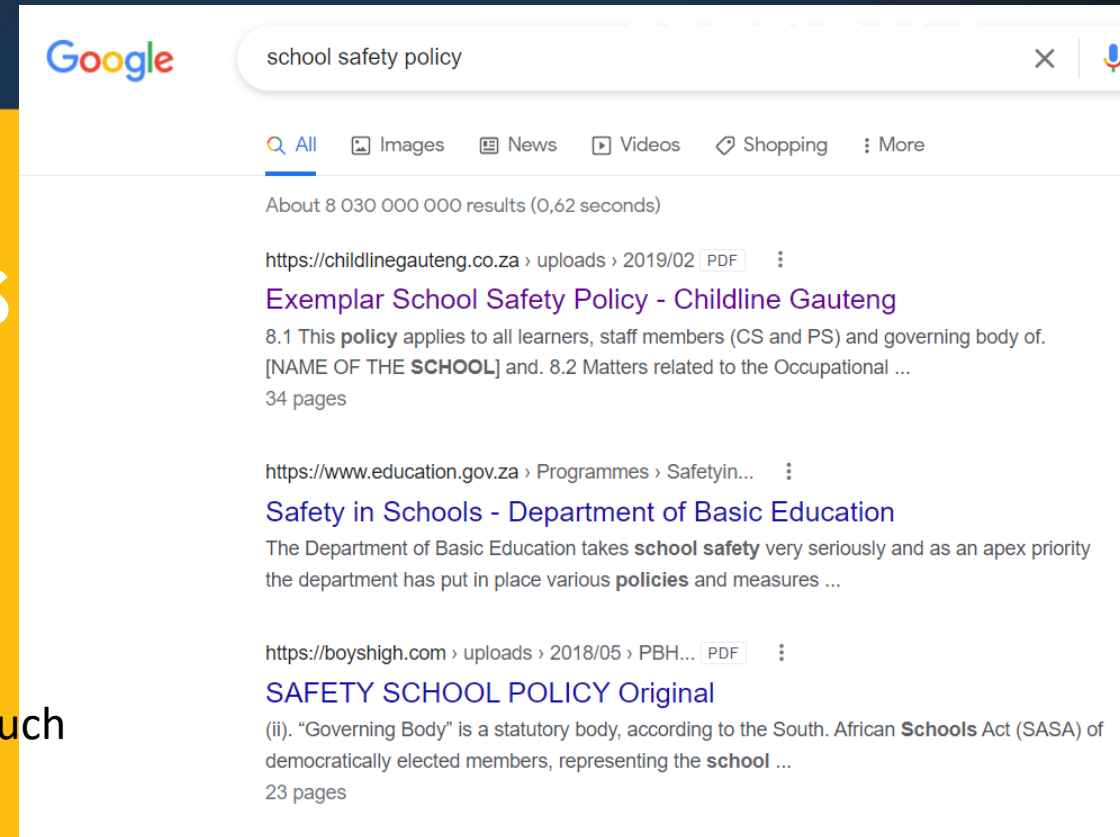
S

uch

Google

school safety policy

All Images News Videos Shopping More

About 8 030 000 000 results (0,62 seconds)

https://childlinegauteng.co.za › uploads › 2019/02 PDF

Exemplar School Safety Policy - Childline Gauteng

8.1 This policy applies to all learners, staff members (CS and PS) and governing body of. [NAME OF THE SCHOOL] and. 8.2 Matters related to the Occupational ...
34 pages

https://www.education.gov.za › Programmes › Safetyin...

Safety in Schools - Department of Basic Education

The Department of Basic Education takes school safety very seriously and as an apex priority the department has put in place various policies and measures ...

https://boyshigh.com › uploads › 2018/05 › PBH... PDF

SAFETY SCHOOL POLICY Original

(ii). "Governing Body" is a statutory body, according to the South. African Schools Act (SASA) of democratically elected members, representing the school ...
23 pages